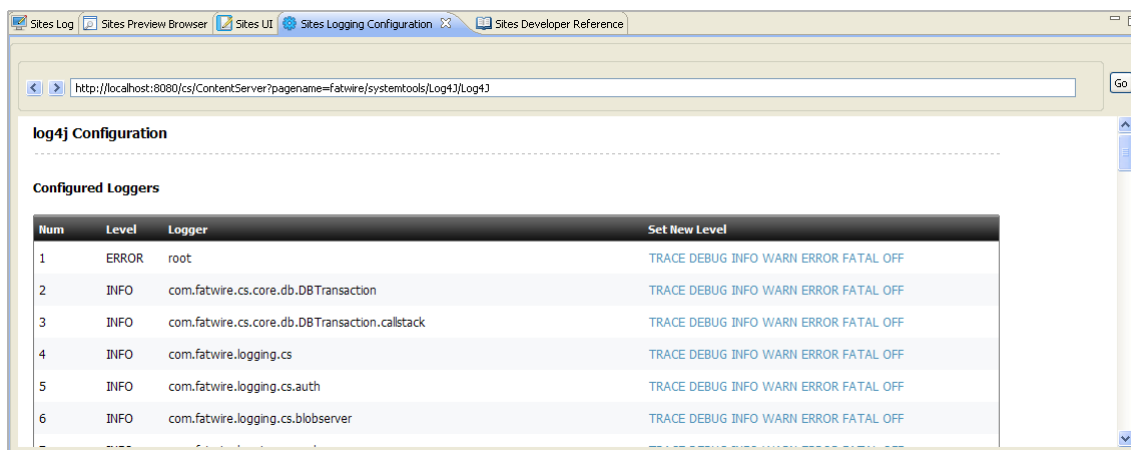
Sites Log | Sites Preview Browser | Sites UI | Sites Logging Configuration | Sites Developer Reference

http://localhost:8080/cs/ContentServer?pagename=fatwire/systemtools/Log4J/Log4J

Go

log4j Configuration

Configured Loggers

| Num | Level | Logger | Set New Level |
|---|---|---|---|
| 1 | ERROR | root | TRACE DEBUG INFO WARN ERROR FATAL OFF |
| 2 | INFO | com.fatwire.cs.core.db.DBTransaction | TRACE DEBUG INFO WARN ERROR FATAL OFF |
| 3 | INFO | com.fatwire.cs.core.db.DBTransaction.callstack | TRACE DEBUG INFO WARN ERROR FATAL OFF |
| 4 | INFO | com.fatwire.logging.cs | TRACE DEBUG INFO WARN ERROR FATAL OFF |
| 5 | INFO | com.fatwire.logging.cs.auth | TRACE DEBUG INFO WARN ERROR FATAL OFF |
| 6 | INFO | com.fatwire.logging.cs.blobserver | TRACE DEBUG INFO WARN ERROR FATAL OFF |
| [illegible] | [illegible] | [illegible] | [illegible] |